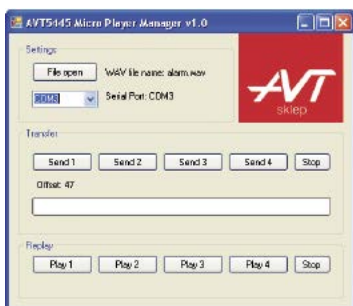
AVT5445 Micro Player Manager v1.0

Settings

File open WAV file name: alarm.wav

COM3 Serial Port: COM3

AVT
sklep

Transfer

Send 1 Send 2 Send 3 Send 4 Stop

Offset: 47

Replay

Play 1 Play 2 Play 3 Play 4 Stop